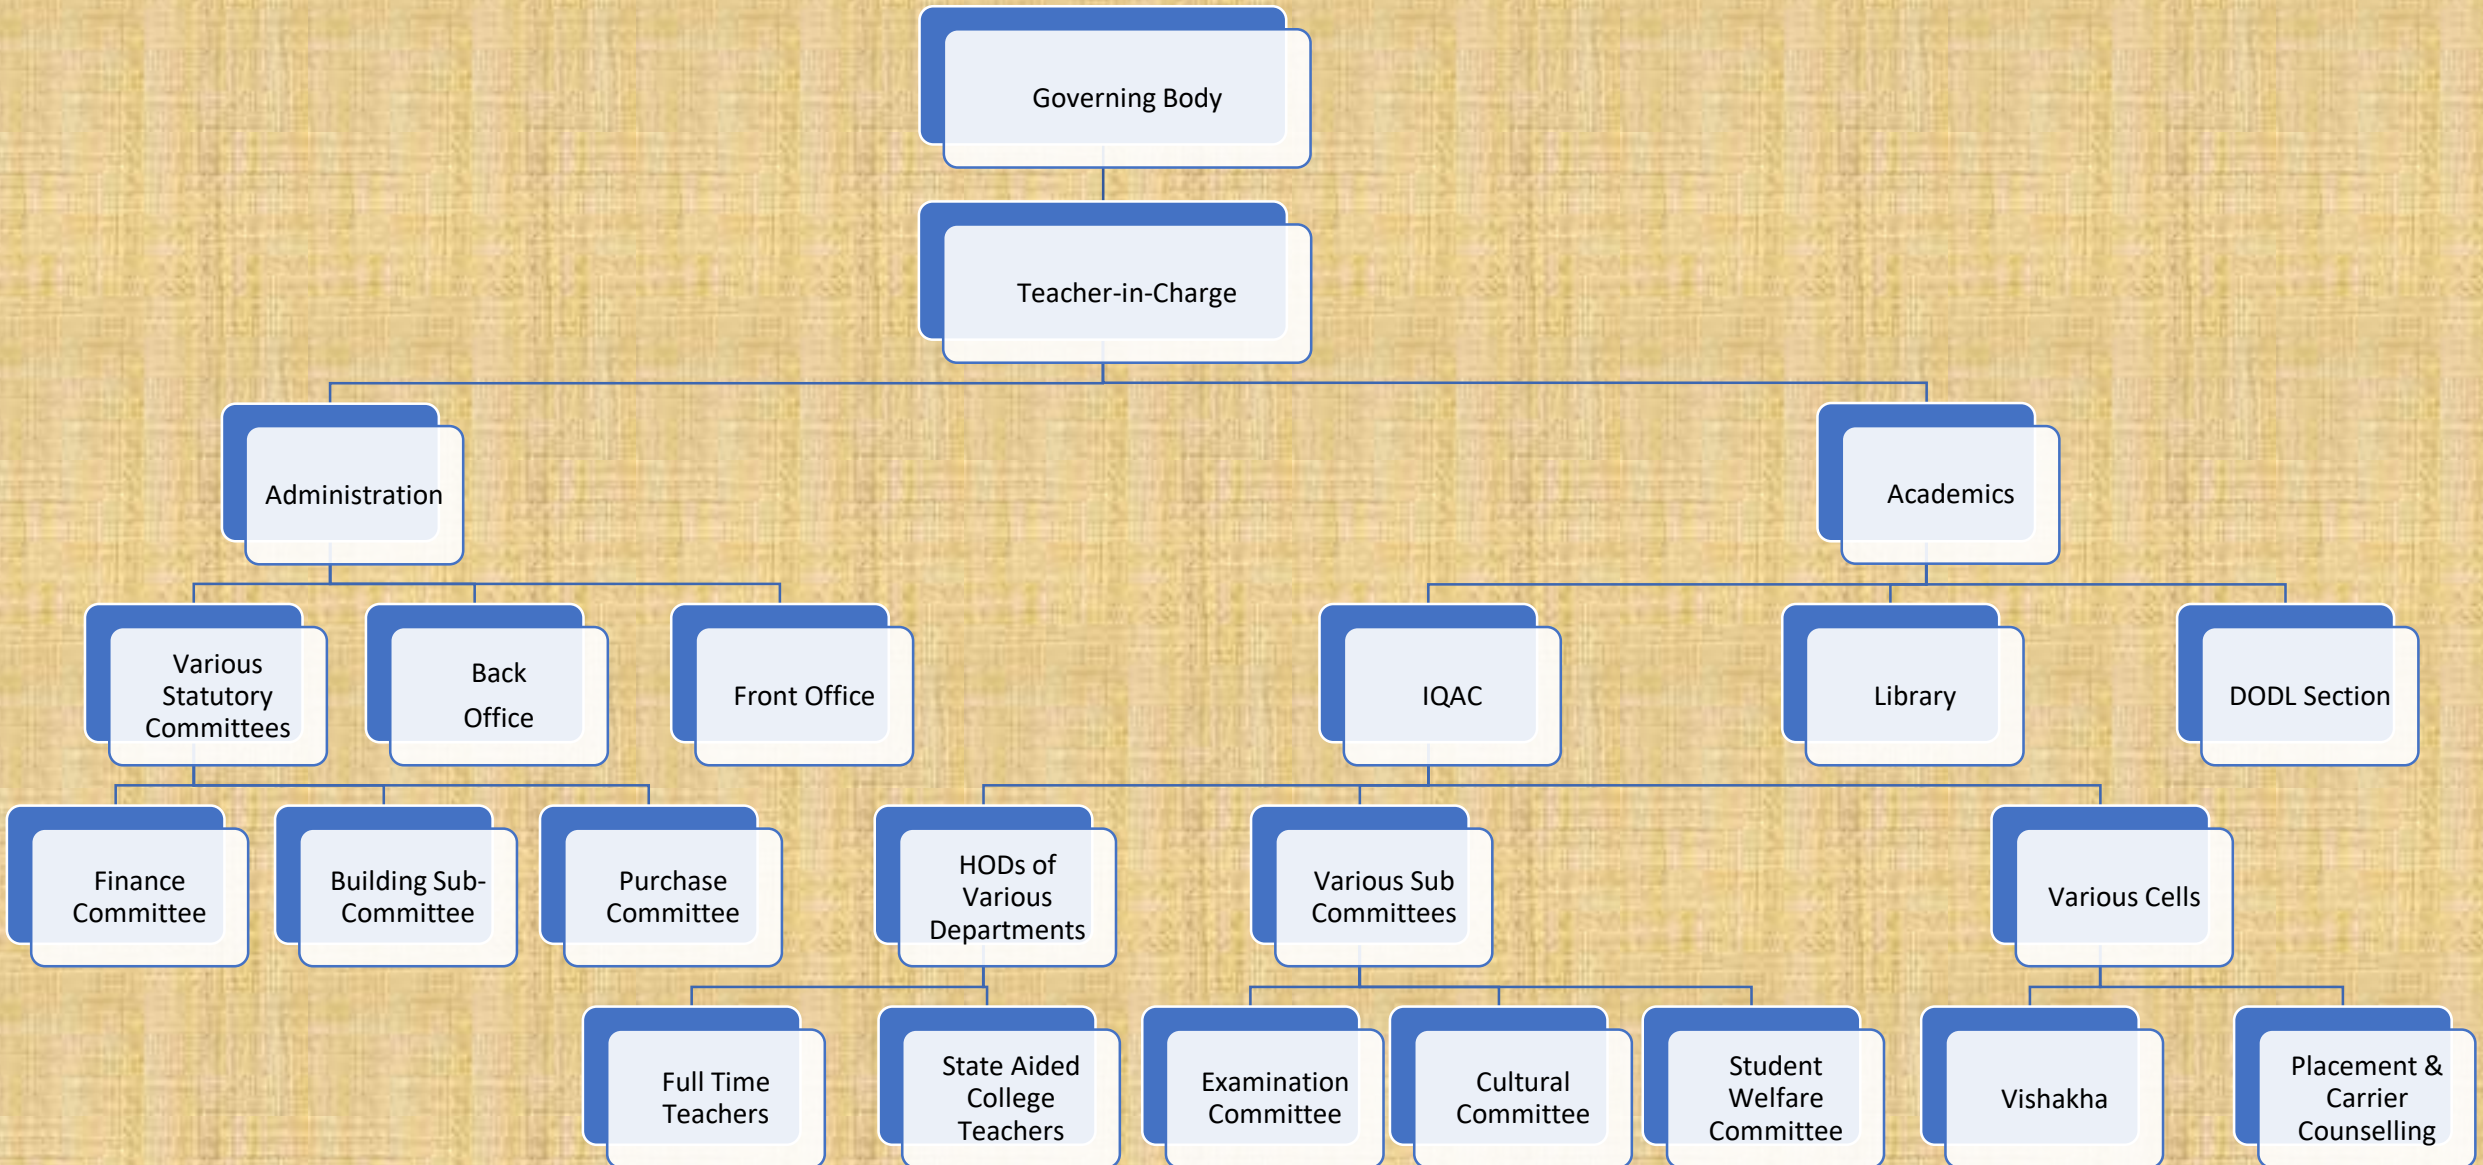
Governing Body

Teacher-in-Charge

Administration

Academics

Various Statutory Committees

Back Office

Front Office

IQAC

Library

DODL Section

Finance Committee

Building Sub-Committee

Purchase Committee

HODs of Various Departments

Various Sub Committees

Various Cells

Full Time Teachers

State Aided College Teachers

Examination Committee

Cultural Committee

Student Welfare Committee

Vishakha

Placement & Carrier Counselling